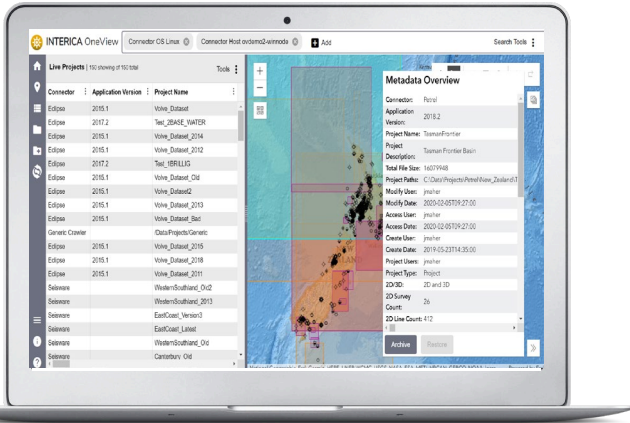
INTERICA OneView

Connector OS Linux

Connector Host ovdsmo2-winnoda

Add

Search Tools

Live Projects | 150 showing of 150 total

Tools

| Connector | Application Version | Project Name |
|---|---|---|
| Eclipse | 2015.1 | Volve_Dataset |
| Eclipse | 2017.2 | Test_2BASE_WATER |
| Eclipse | 2015.1 | Volve_Dataset_2014 |
| Eclipse | 2015.1 | Volve_Dataset_2012 |
| Eclipse | 2017.2 | Test_1BRILLIG |
| Eclipse | 2015.1 | Volve_Dataset_Old |
| Eclipse | 2015.1 | Volve_Dataset2 |
| Eclipse | 2015.1 | Volve_Dataset_2013 |
| Eclipse | 2015.1 | Volve_Dataset_Bad |
| Generic Crawler | | /Data/Projects/Generic |
| Eclipse | 2015.1 | Volve_Dataset_2015 |
| Eclipse | 2015.1 | Volve_Dataset_2018 |
| Eclipse | 2015.1 | Volve_Dataset_2011 |
| Seisware | | WesternSouthland_Old2 |
| Seisware | | WesternSouthland_2013 |
| Seisware | | EastCoast_Version3 |
| Seisware | | EastCoast_Latest |
| Seisware | | WesternSouthland_Old |
| Seisware | | Canterbury_Old |

Metadata Overview

Connector: Petrel
Application Version: 2018.2
Project Name: TasmanFrontier
Project Description: Tasman Frontier Basin
Total File Size: 16079948
Project Paths: C:\Data\Projects\Petrel\New_Zealand\T
Modify User: jmaher
Modify Date: 2020-02-05T09:27:00
Access User: jmaher
Access Date: 2020-02-05T09:27:00
Create User: jmaher
Create Date: 2019-05-23T14:35:00
Project Users: jmaher
Project Type: Project
2D/3D: 2D and 3D
2D Survey Count: 26
2D Line Count: 412

Archive
Restore